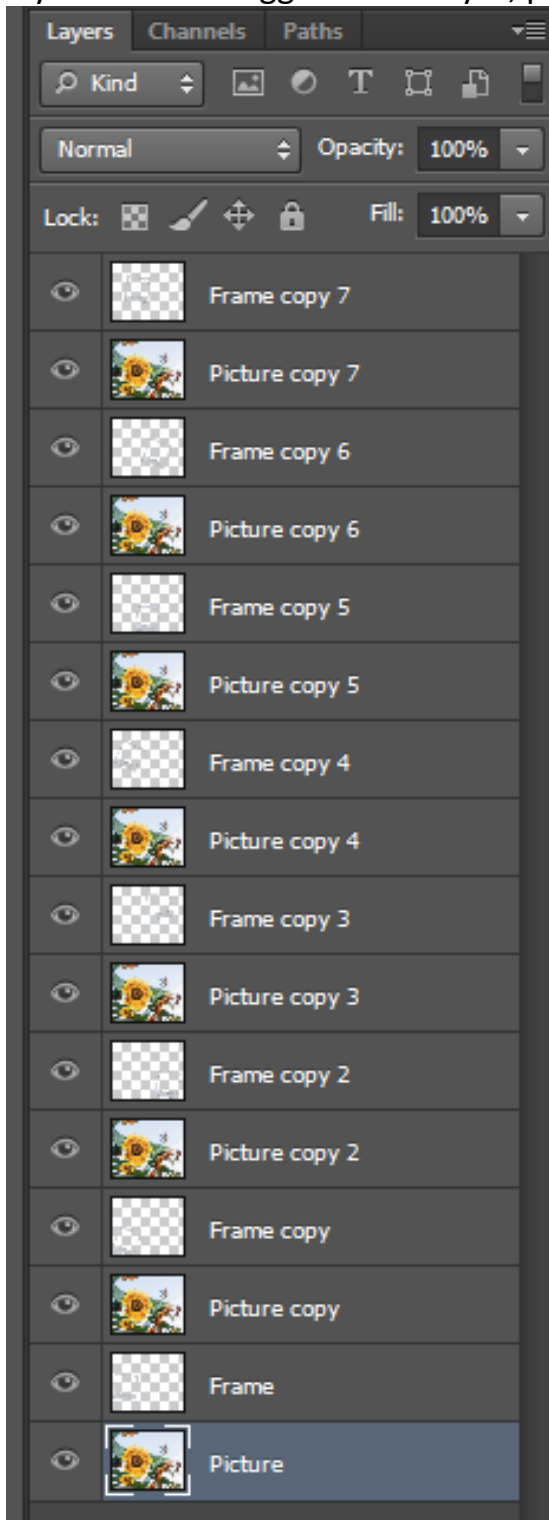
Layers Channels Paths

Kind

Normal Opacity: 100%

Lock: Fill: 100%

Frame copy 7

Picture copy 7

Frame copy 6

Picture copy 6

Frame copy 5

Picture copy 5

Frame copy 4

Picture copy 4

Frame copy 3

Picture copy 3

Frame copy 2

Picture copy 2

Frame copy

Picture copy

Frame

Picture